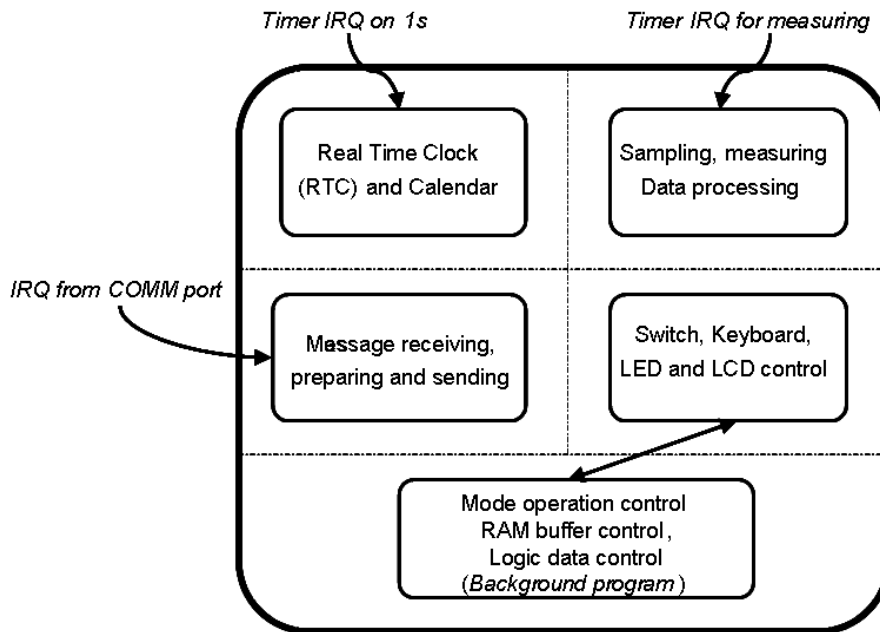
Timer IRQ on 1s

Timer IRQ for measuring

Real Time Clock (RTC) and Calendar

Sampling, measuring Data processing

IRQ from COMM port

Massage receiving, preparing and sending

Switch, Keyboard, LED and LCD control

Mode operation control RAM buffer control, Logic data control (Background program)